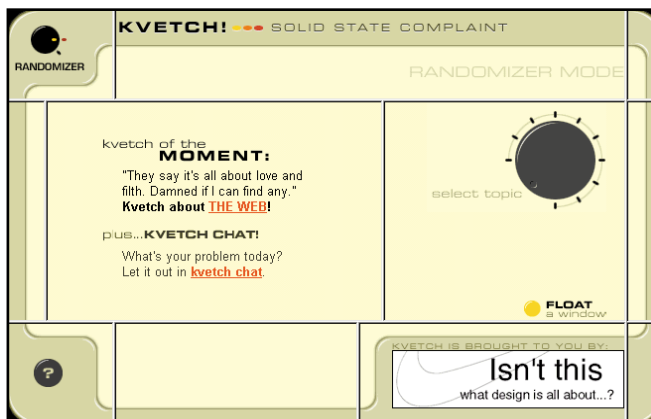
RANDOMIZER

KVETCH! SOLID STATE COMPLAINT

RANDOMIZER MODE

kvetch of the MOMENT:

"They say it's all about love and filth. Damned if I can find any." Kvetch about THE WEB!

plus...KVETCH CHAT!

What's your problem today? Let it out in kvetch chat.

select topic

FLOAT a window

?

KVETCH IS BROUGHT TO YOU BY:

Isn't this what design is all about...?